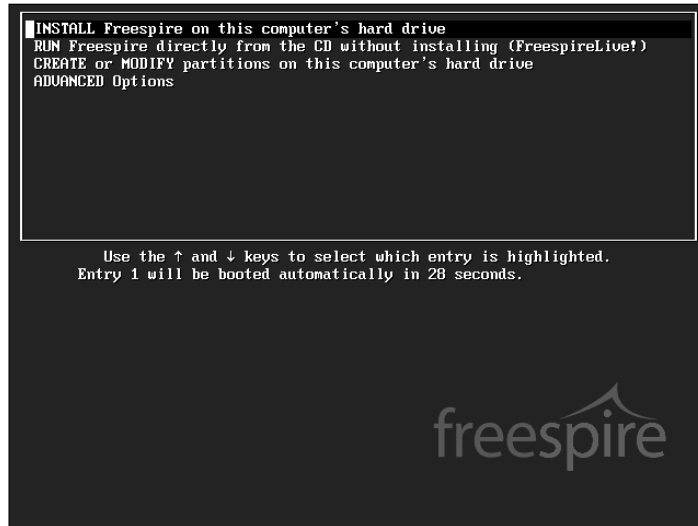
INSTALL Freespire on this computer's hard drive
RUN Freespire directly from the CD without installing (FreespireLive!)
CREATE or MODIFY partitions on this computer's hard drive
ADVANCED Options

Use the ↑ and ↓ keys to select which entry is highlighted.
Entry 1 will be booted automatically in 28 seconds.

freespire